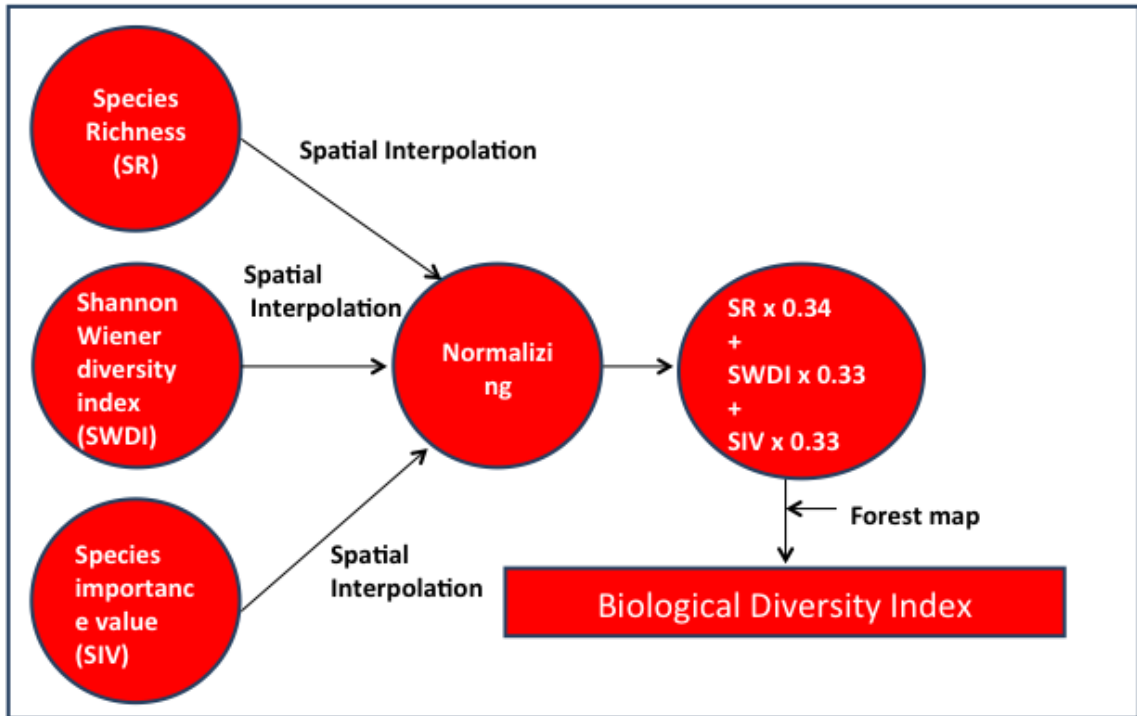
Species Richness (SR)

Spatial Interpolation

Spatial Interpolation

Shannon Wiener diversity index (SWDI)

Normalizi ng

SR x 0.34
+
SWDI x 0.33
+
SIV x 0.33

Forest map

Species importanc e value (SIV)

Spatial Interpolation

Biological Diversity Index